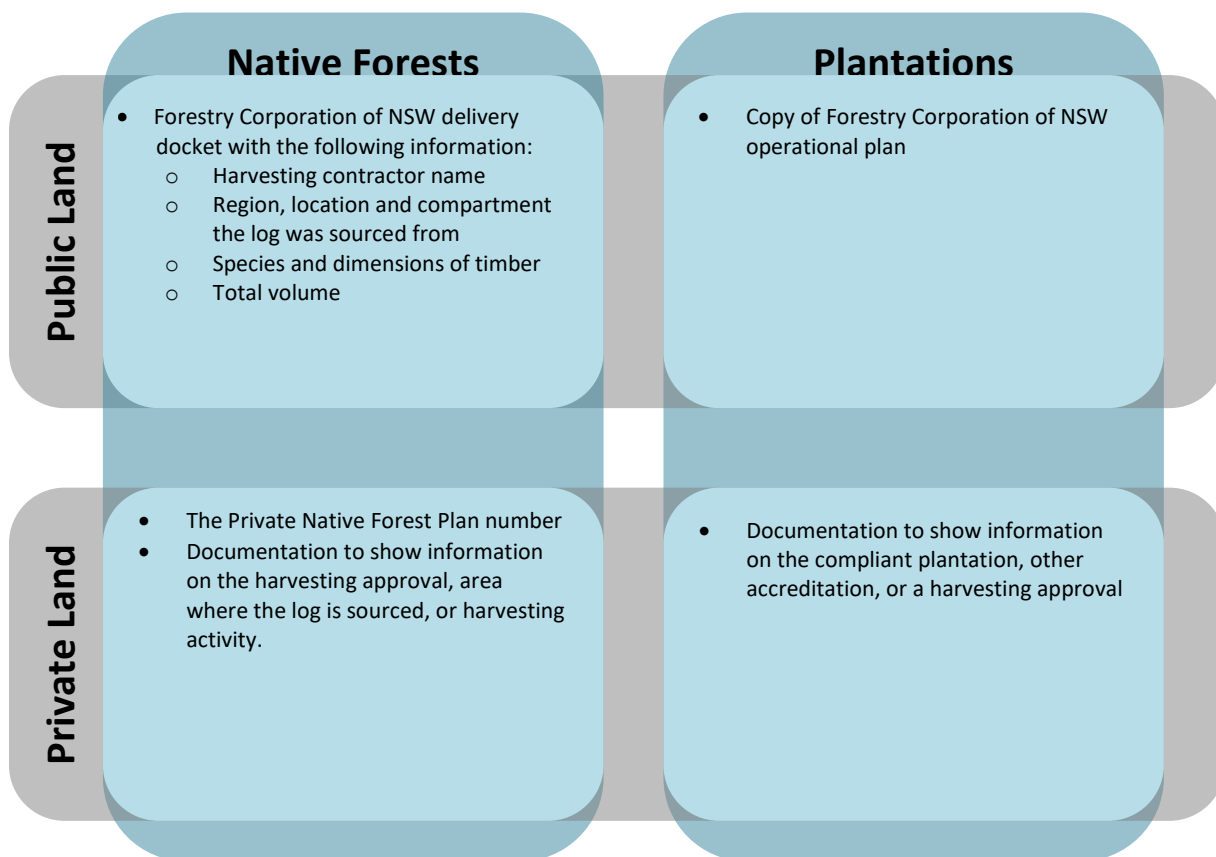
|  | Native Forests | Plantations |
|---|---|---|
| Public Land | • Forestry Corporation of NSW delivery docket with the following information:<br>o Harvesting contractor name<br>o Region, location and compartment the log was sourced from<br>o Species and dimensions of timber<br>o Total volume | • Copy of Forestry Corporation of NSW operational plan |
| Private Land | • The Private Native Forest Plan number<br>• Documentation to show information on the harvesting approval, area where the log is sourced, or harvesting activity. | • Documentation to show information on the compliant plantation, other accreditation, or a harvesting approval |